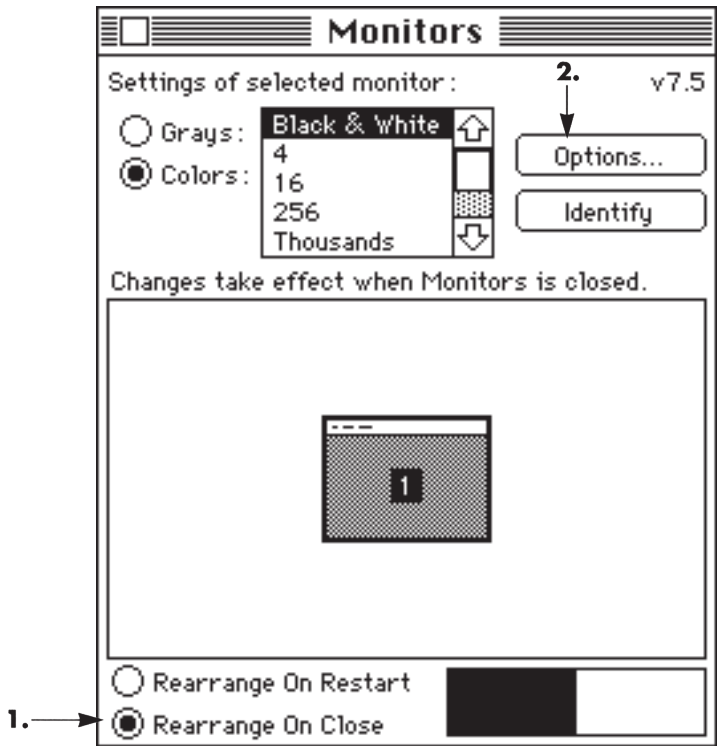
Monitors

Settings of selected monitor : 2. v7.5

Grays :
Colors :

Black & White
4
16
256
Thousands

Options...
Identify

Changes take effect when Monitors is closed.

1

Rearrange On Restart
1. Rearrange On Close